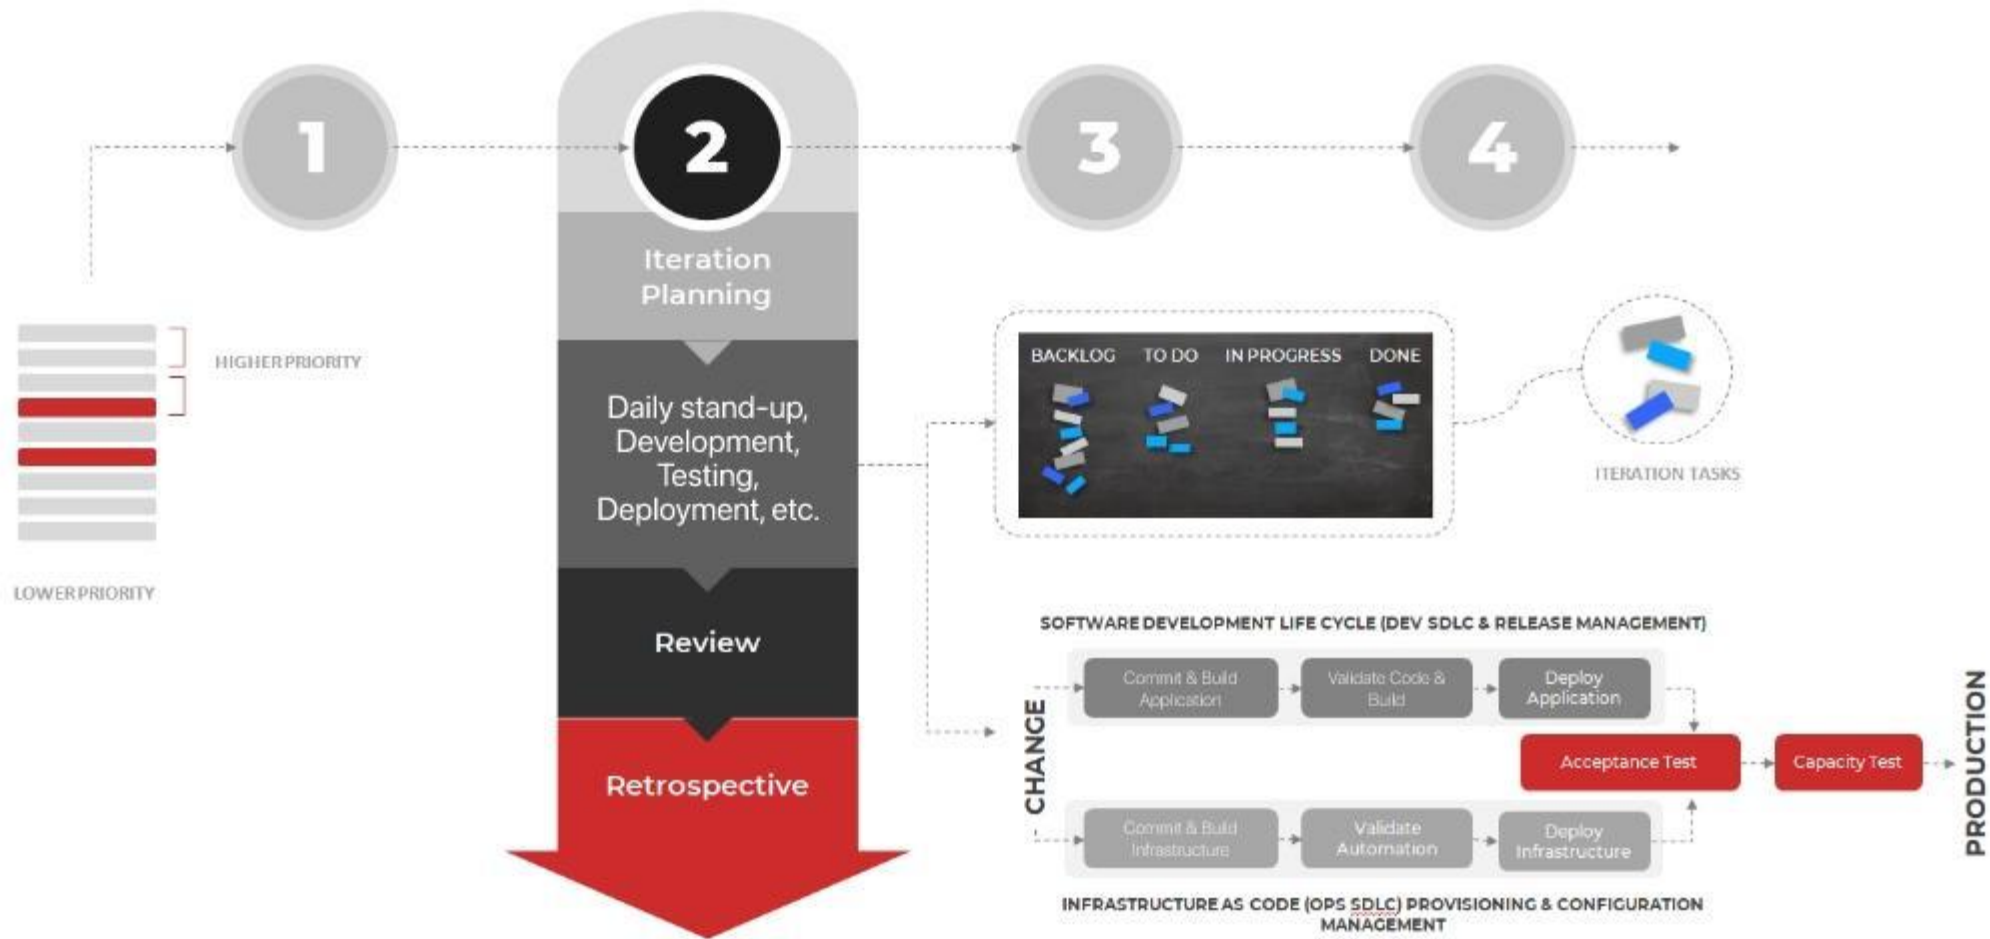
1

2

3

4

HIGHER PRIORITY

LOWER PRIORITY

Iteration Planning

Daily stand-up, Development, Testing, Deployment, etc.

Review

Retrospective

BACKLOG TO DO IN PROGRESS DONE

ITERATION TASKS

SOFTWARE DEVELOPMENT LIFE CYCLE (DEV SDLC & RELEASE MANAGEMENT)

CHANGE

Commit & Build Application

Validate Code & Build

Deploy Application

Acceptance Test

Capacity Test

PRODUCTION

Commit & Build Infrastructure

Validate Automation

Deploy Infrastructure

INFRASTRUCTURE AS CODE (OPS SDLC) PROVISIONING & CONFIGURATION MANAGEMENT